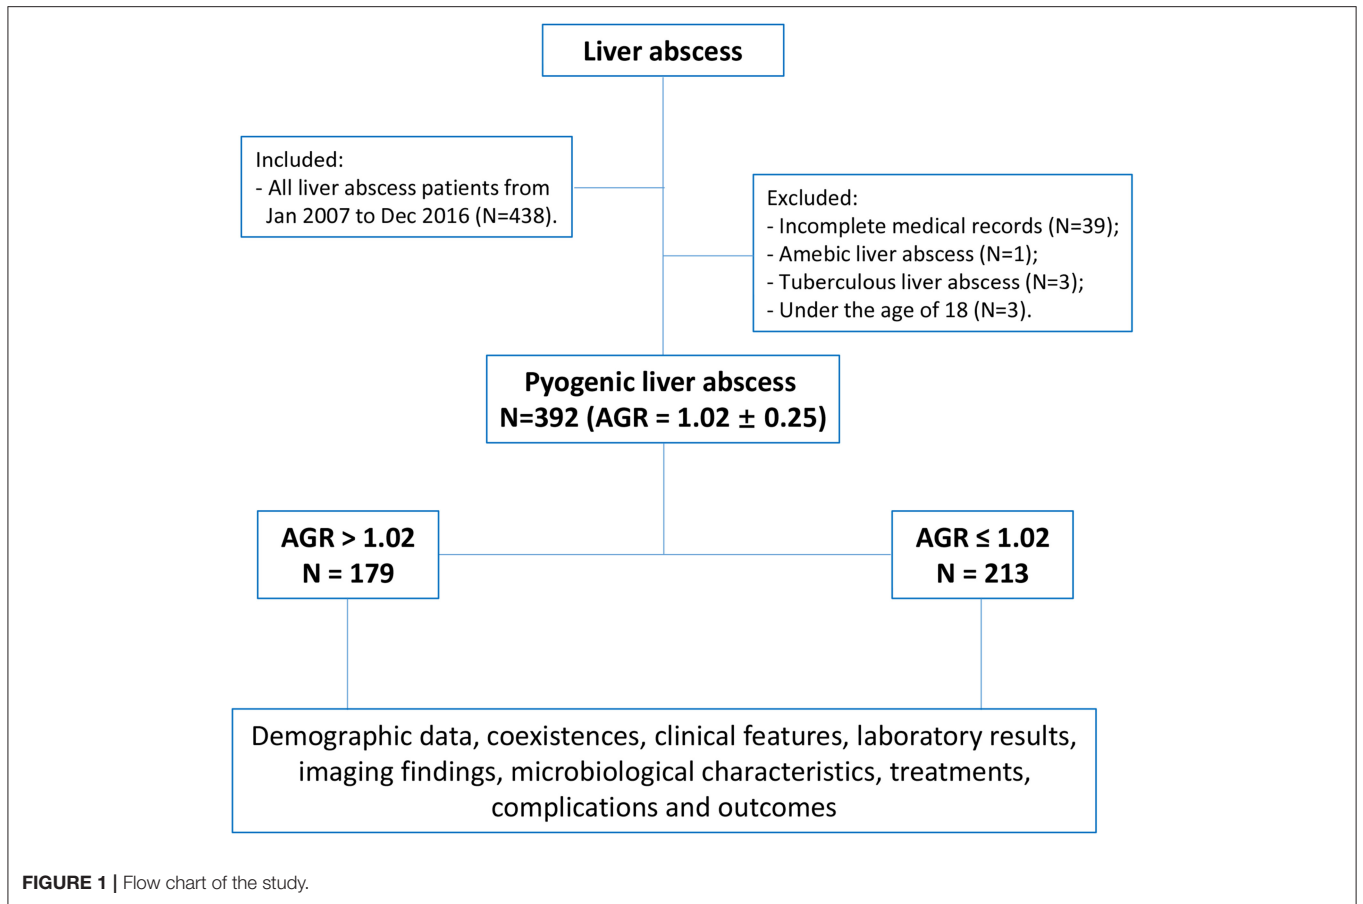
Liver abscess

Included:
- All liver abscess patients from Jan 2007 to Dec 2016 (N=438).

Excluded:
- Incomplete medical records (N=39);
- Amebic liver abscess (N=1);
- Tuberculous liver abscess (N=3);
- Under the age of 18 (N=3).

Pyogenic liver abscess
N=392 (AGR = 1.02 $\pm$ 0.25)

AGR > 1.02
N = 179

AGR $\leq$ 1.02
N = 213

Demographic data, coexistences, clinical features, laboratory results, imaging findings, microbiological characteristics, treatments, complications and outcomes

FIGURE 1 | Flow chart of the study.